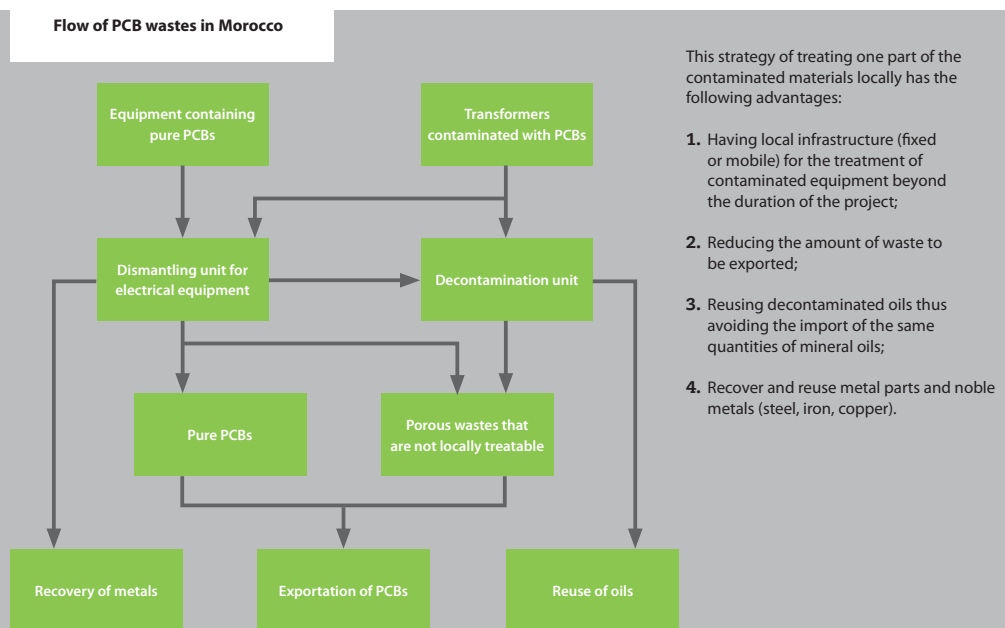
Flow of PCB wastes in Morocco

Equipment containing pure PCBs

Transformers contaminated with PCBs

Dismantling unit for electrical equipment

Decontamination unit

Pure PCBs

Porous wastes that are not locally treatable

Recovery of metals

Exportation of PCBs

Reuse of oils

This strategy of treating one part of the contaminated materials locally has the following advantages:

1. Having local infrastructure (fixed or mobile) for the treatment of contaminated equipment beyond the duration of the project;

2. Reducing the amount of waste to be exported;

3. Reusing decontaminated oils thus avoiding the import of the same quantities of mineral oils;

4. Recover and reuse metal parts and noble metals (steel, iron, copper).